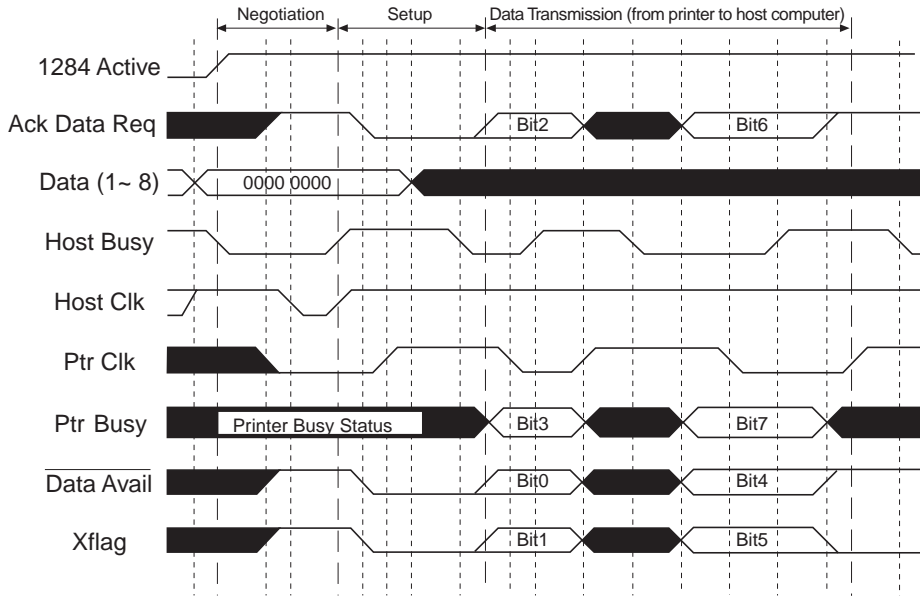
Negotiation
Setup
Data Transmission (from printer to host computer)

1284 Active

Ack Data Req
Bit2
Bit6

Data (1~ 8)
0000 0000

Host Busy

Host Clk

Ptr Clk

Ptr Busy
Printer Busy Status
Bit3
Bit7

$\overline{\text{Data Avail}}$
Bit0
Bit4

Xflag
Bit1
Bit5